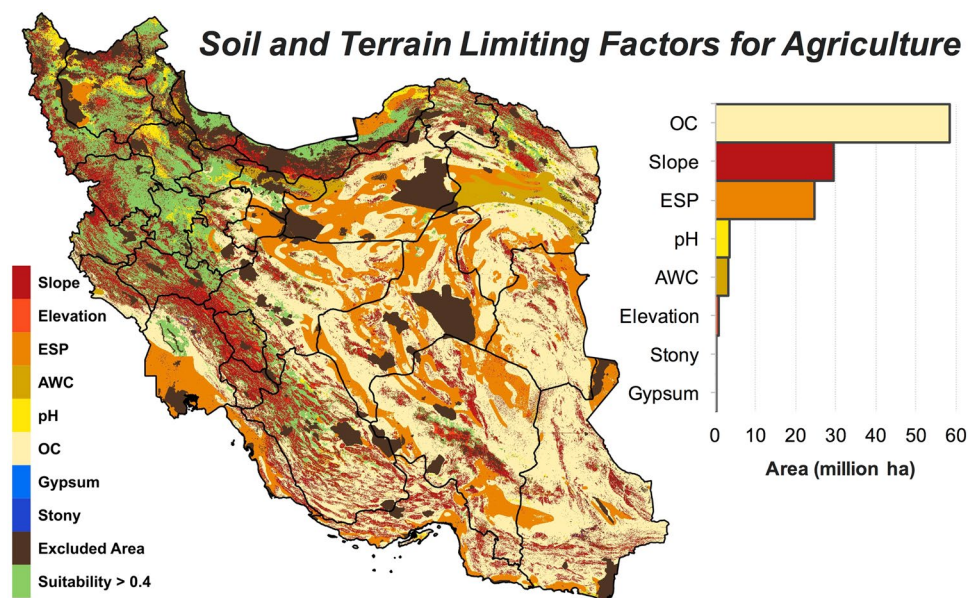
Soil and Terrain Limiting Factors for Agriculture

Slope
Elevation
ESP
AWC
pH
OC
Gypsum
Stony
Excluded Area
Suitability > 0.4

OC
Slope
ESP
pH
AWC
Elevation
Stony
Gypsum

0 10 20 30 40 50 60

Area (million ha)